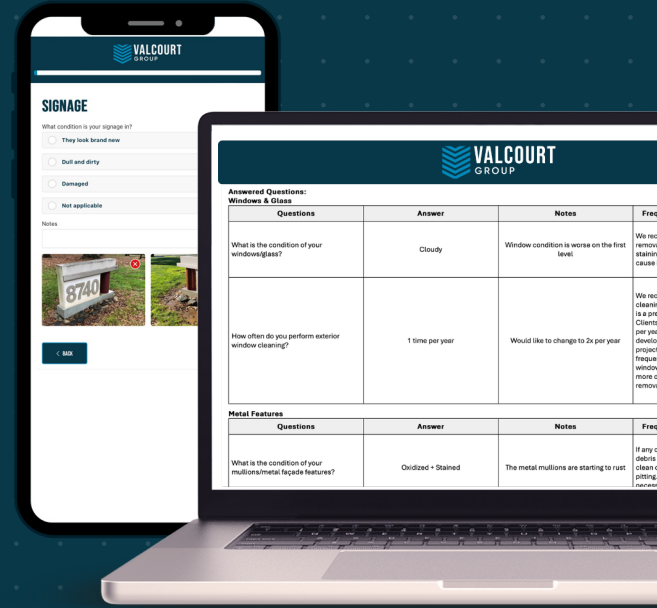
VALCOURT
GROUP

SIGNAGE

What condition is your signage in?

They look brand new

Dull and dirty

Damaged

Not applicable

Notes

8740

< BACK

VALCOURT
GROUP

Answered Questions:
Windows & Glass

| Questions | Answer | Notes | Freq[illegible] |
|---|---|---|---|
| What is the condition of your windows/glass? | Cloudy | Window condition is worse on the first level | We rec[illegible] remova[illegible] stainin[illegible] cause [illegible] |
| How often do you perform exterior window cleaning? | 1 time per year | Would like to change to 2x per year | We rec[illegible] cleanin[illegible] is a pre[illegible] Clients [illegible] per yea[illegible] develo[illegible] project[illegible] freque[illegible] window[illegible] more c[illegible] remova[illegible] |

Metal Features

| Questions | Answer | Notes | Freq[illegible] |
|---|---|---|---|
| What is the condition of your mullions/metal façade features? | Oxidized + Stained | The metal mullions are starting to rust | If any c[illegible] debris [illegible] clean c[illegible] pitting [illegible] necess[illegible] |